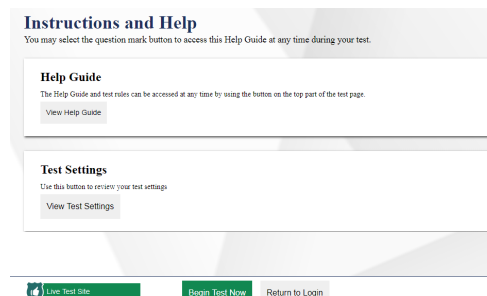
Instructions and Help

You may select the question mark button to access this Help Guide at any time during your test.

Help Guide

The Help Guide and test rules can be accessed at any time by using the button on the top part of the test page.

View Help Guide

Test Settings

Use this button to review your test settings

View Test Settings

Live Test Site

Begin Test Now

Return to Login